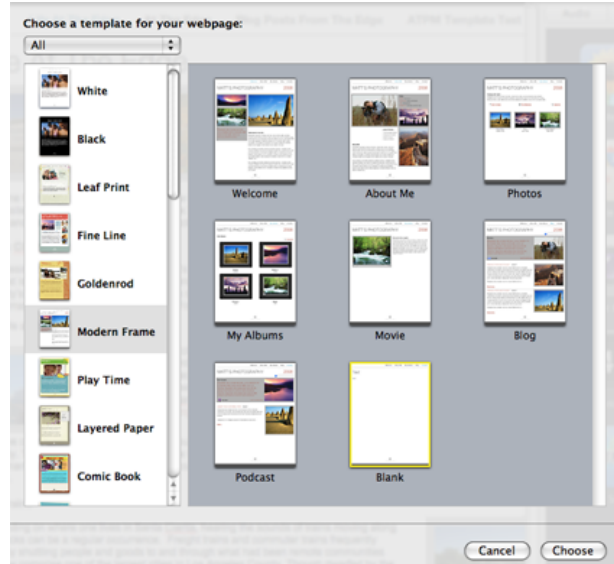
Choose a template for your webpage:

All

White

Black

Leaf Print

Fine Line

Goldenrod

Modern Frame

Play Time

Layered Paper

Comic Book

Welcome

About Me

Photos

My Albums

Movie

Blog

Podcast

Blank

Cancel

Choose